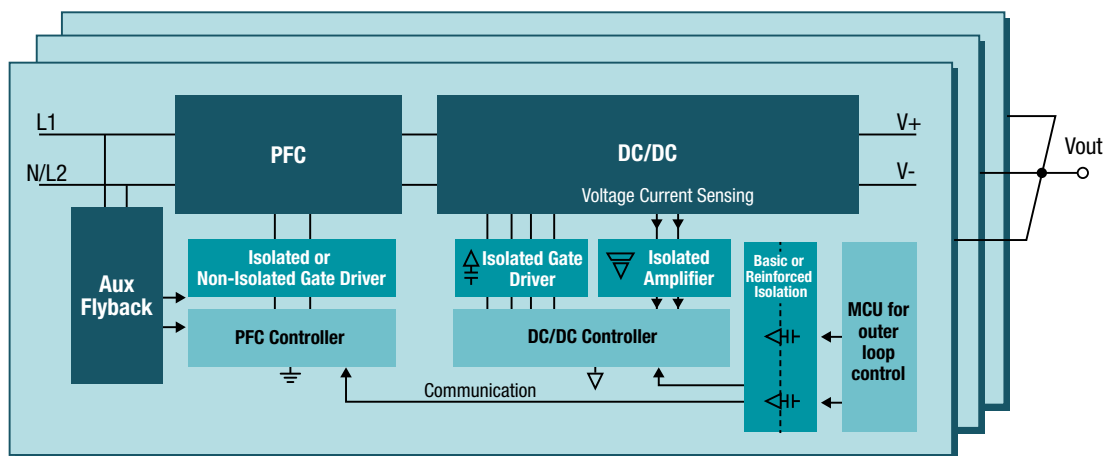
L1
N/L2
PFC
DC/DC
V+
V-
Vout
Voltage Current Sensing
Aux Flyback
Isolated or Non-Isolated Gate Driver
PFC Controller
Isolated Gate Driver
Isolated Amplifier
Basic or Reinforced Isolation
MCU for outer loop control
DC/DC Controller
Communication